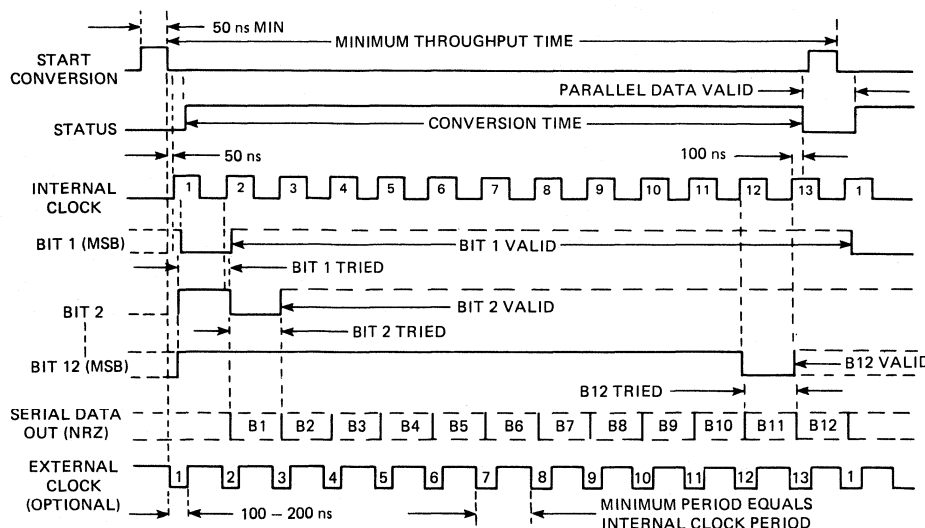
50 ns MIN

MINIMUM THROUGHPUT TIME

START CONVERSION

PARALLEL DATA VALID

STATUS

CONVERSION TIME

50 ns

100 ns

INTERNAL CLOCK

1 2 3 4 5 6 7 8 9 10 11 12 13 1

BIT 1 (MSB)

BIT 1 VALID

BIT 1 TRIED

BIT 2

BIT 2 VALID

BIT 2 TRIED

BIT 12 (MSB)

B12 VALID

B12 TRIED

SERIAL DATA OUT (NRZ)

B1 B2 B3 B4 B5 B6 B7 B8 B9 B10 B11 B12

EXTERNAL CLOCK (OPTIONAL)

1 2 3 4 5 6 7 8 9 10 11 12 13 1

100 – 200 ns

MINIMUM PERIOD EQUALS INTERNAL CLOCK PERIOD